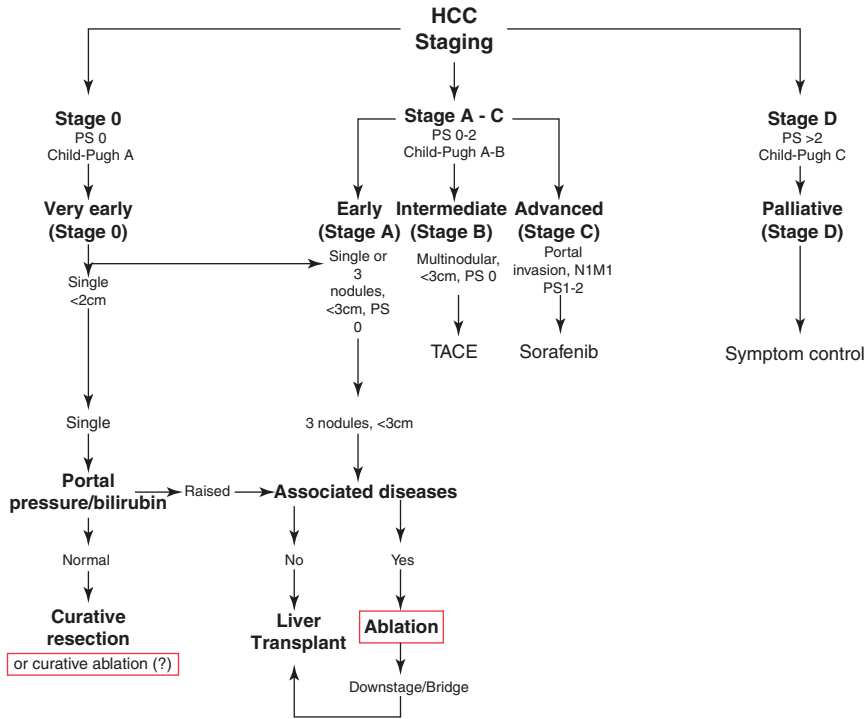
HCC
Staging

Stage 0
PS 0
Child-Pugh A

Very early
(Stage 0)

Single
<2cm

Single

Portal
pressure/bilirubin

Normal

Curative
resection

or curative ablation (?)

Raised

Stage A - C
PS 0-2
Child-Pugh A-B

Early
(Stage A)

Single or
3
nodules,
<3cm, PS
0

3 nodules, <3cm

Associated diseases

No

Liver
Transplant

Yes

Ablation

Downstage/Bridge

Intermediate
(Stage B)

Multinodular,
<3cm, PS 0

TACE

Advanced
(Stage C)

Portal
invasion, N1M1
PS1-2

Sorafenib

Stage D
PS >2
Child-Pugh C

Palliative
(Stage D)

Symptom control